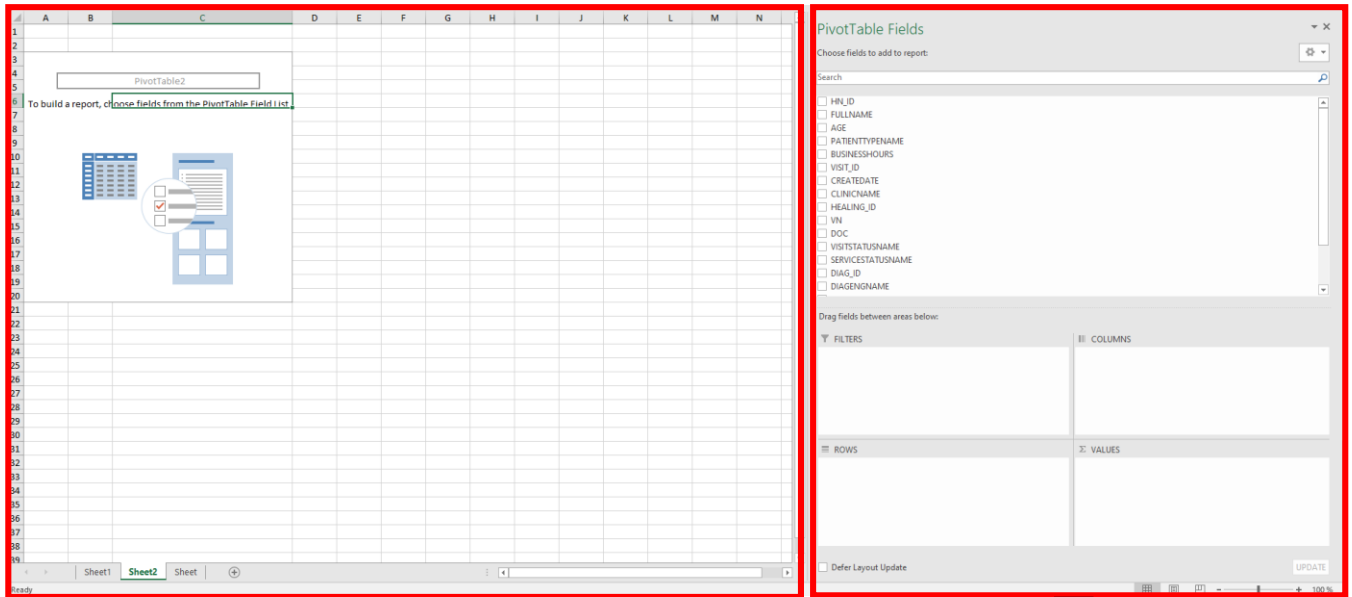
| | A | B | C | D | E | F | G | H | I | J | K | L | M | N |
|---|---|---|---|---|---|---|---|---|---|---|---|---|---|---|

1
2
3
4
5
6
7
8
9
10
11
12
13
14
15
16
17
18
19
20
21
22
23
24
25
26
27
28
29
30
31
32
33
34
35
36
37
38
39

PivotTable2

To build a report, choose fields from the PivotTable Field List

Sheet1 Sheet2 Sheet

Ready

PivotTable Fields

Choose fields to add to report:

Search

HN_ID
FULLNAME
AGE
PATIENTTYPENAME
BUSINESSHOURS
VISIT_ID
CREATEDATE
CLINICNAME
HEALING_ID
VN
DOC
VISITSTATUSNAME
SERVICESTATUSNAME
DIAG_ID
DIAGENGNAME

Drag fields between areas below:

FILTERS

COLUMNS

ROWS

VALUES

Defer Layout Update

UPDATE

100 %